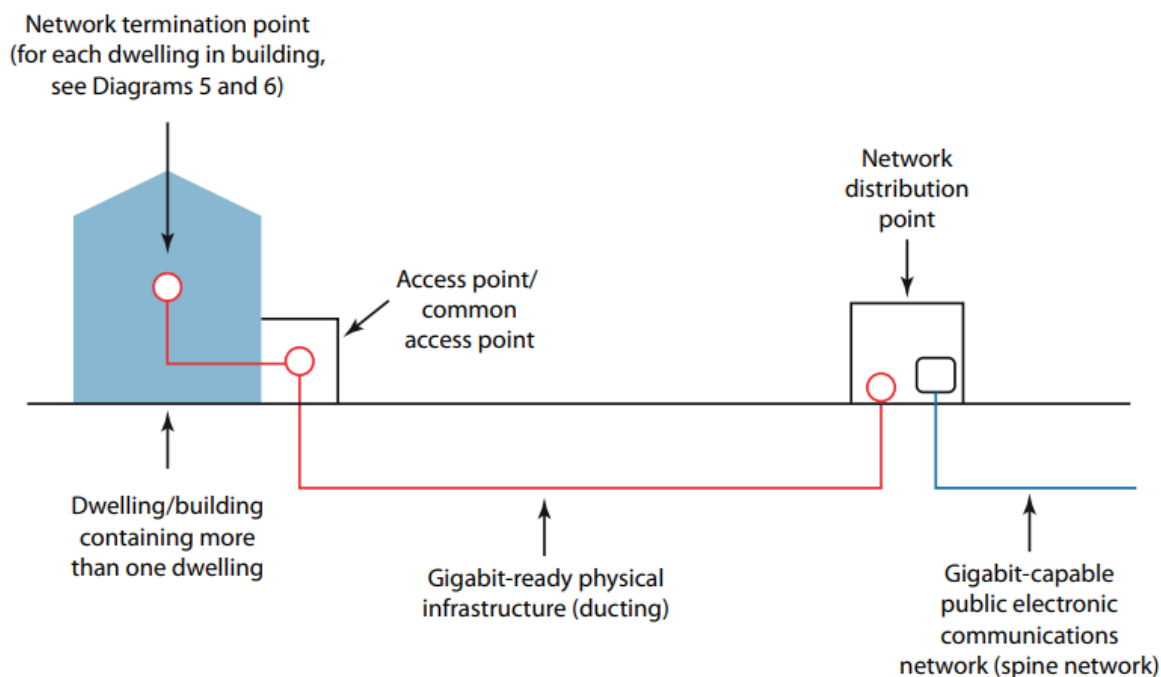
Network termination point (for each dwelling in building, see Diagrams 5 and 6)

Network distribution point

Access point/ common access point

Dwelling/building containing more than one dwelling

Gigabit-ready physical infrastructure (ducting)

Gigabit-capable public electronic communications network (spine network)